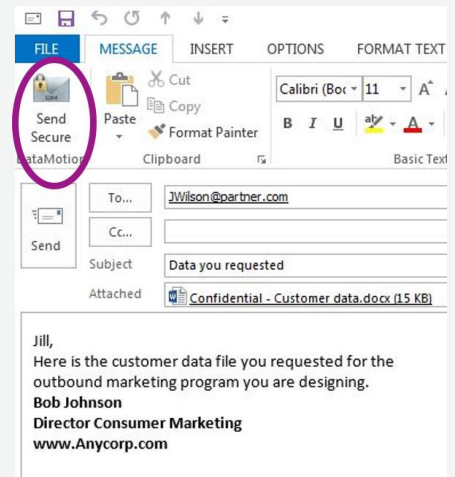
FILE MESSAGE INSERT OPTIONS FORMAT TEXT

Send Secure
DataMotion

Paste
Cut
Copy
Format Painter
Clipboard

Calibri (Boc 11 A
B I U
Basic Text

Send
To... JWilson@partner.com
Cc...
Subject Data you requested
Attached Confidential - Customer data.docx (15 KB)

Jill,
Here is the customer data file you requested for the outbound marketing program you are designing.
**Bob Johnson**
**Director Consumer Marketing**
**www.Anycorp.com**